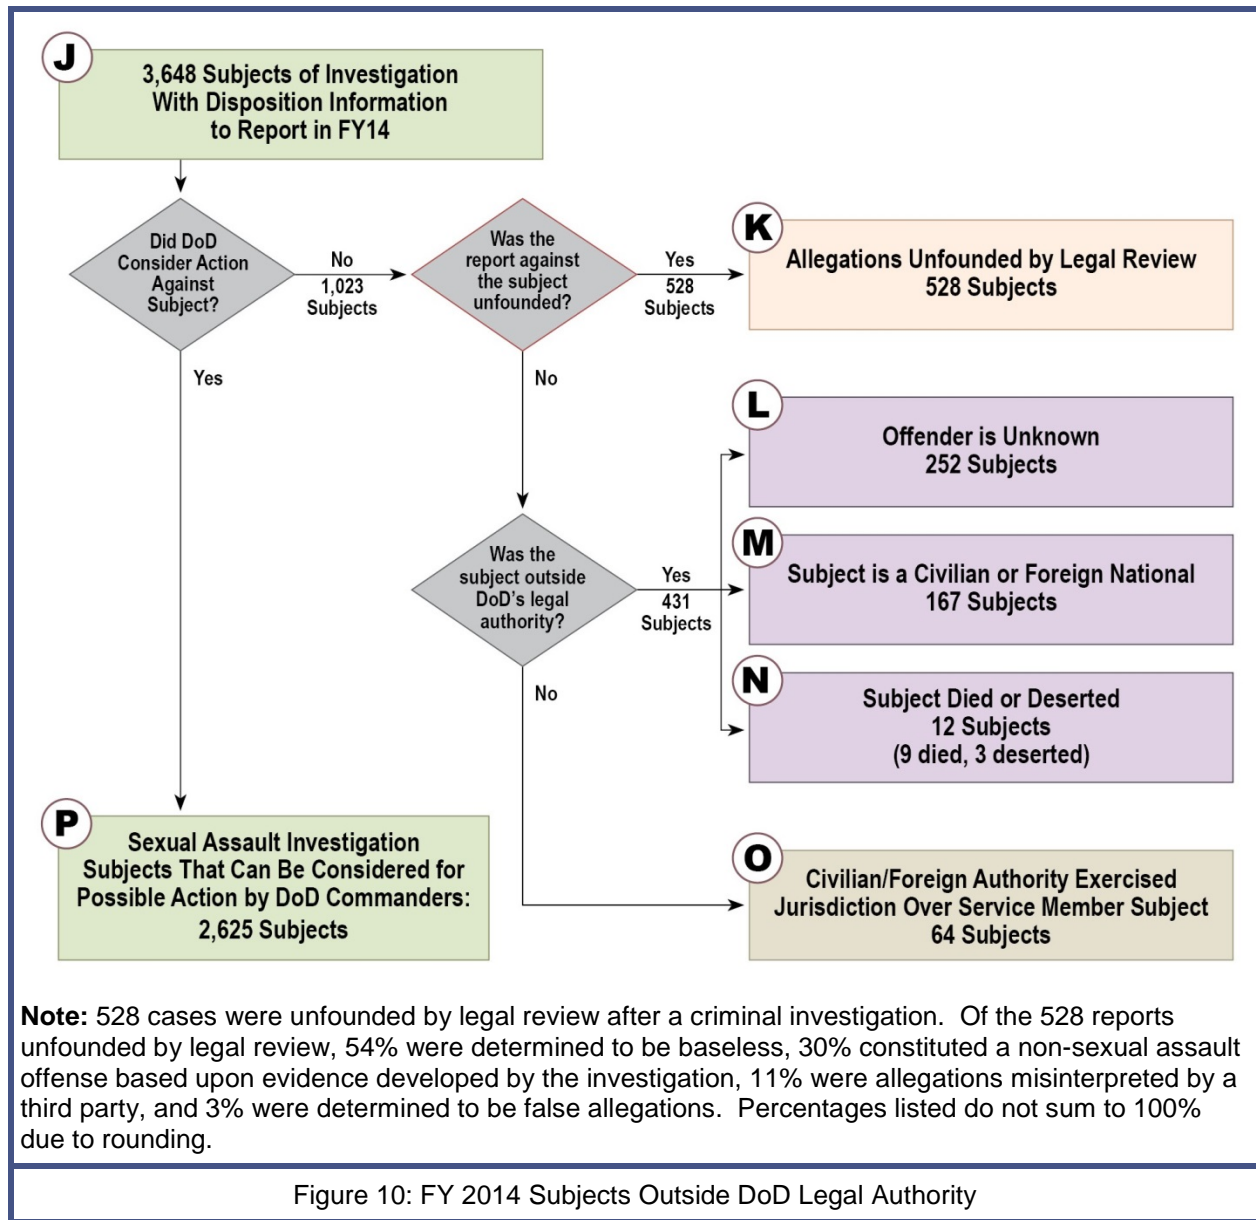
J

3,648 Subjects of Investigation With Disposition Information to Report in FY14

Did DoD Consider Action Against Subject?

No
1,023 Subjects

Was the report against the subject unfounded?

Yes
528 Subjects

K

Allegations Unfounded by Legal Review
528 Subjects

Yes

No

L

Offender is Unknown
252 Subjects

Was the subject outside DoD's legal authority?

Yes
431 Subjects

M

Subject is a Civilian or Foreign National
167 Subjects

No

N

Subject Died or Deserted
12 Subjects
(9 died, 3 deserted)

P

Sexual Assault Investigation Subjects That Can Be Considered for Possible Action by DoD Commanders:
2,625 Subjects

O

Civilian/Foreign Authority Exercised Jurisdiction Over Service Member Subject
64 Subjects

**Note:** 528 cases were unfounded by legal review after a criminal investigation. Of the 528 reports unfounded by legal review, 54% were determined to be baseless, 30% constituted a non-sexual assault offense based upon evidence developed by the investigation, 11% were allegations misinterpreted by a third party, and 3% were determined to be false allegations. Percentages listed do not sum to 100% due to rounding.

Figure 10: FY 2014 Subjects Outside DoD Legal Authority